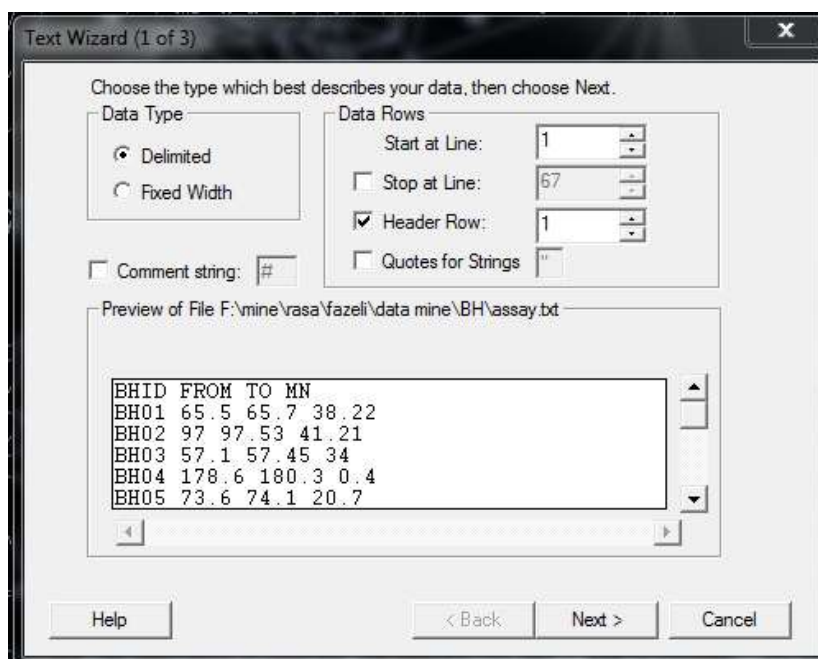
Text Wizard (1 of 3)

Choose the type which best describes your data, then choose Next.

Data Type

Delimited

Fixed Width

Data Rows

Start at Line: 1

Stop at Line: 67

Header Row: 1

Quotes for Strings "

Comment string: #

Preview of File F:\mine\rasa\fazeli\data mine\BH\assay.txt

BHID FROM TO MN
BH01 65.5 65.7 38.22
BH02 97 97.53 41.21
BH03 57.1 57.45 34
BH04 178.6 180.3 0.4
BH05 73.6 74.1 20.7

Help

< Back

Next >

Cancel